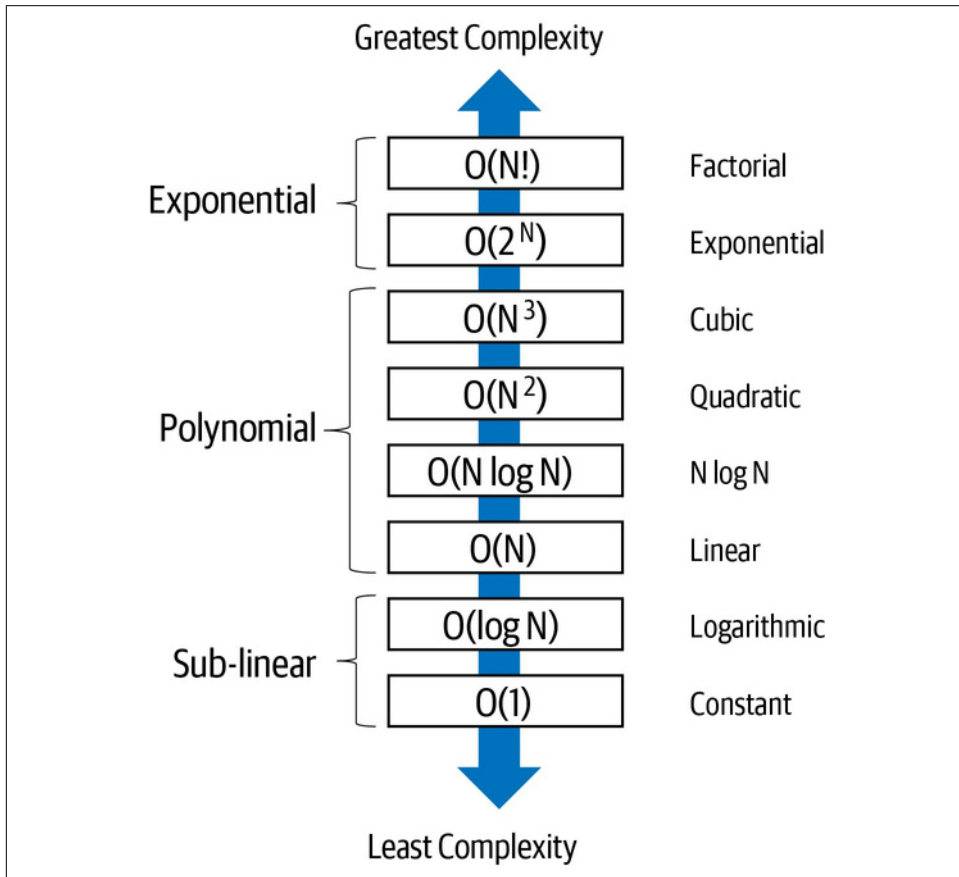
Greatest Complexity

Exponential

$O(N!)$ Factorial

$O(2^N)$ Exponential

Polynomial

$O(N^3)$ Cubic

$O(N^2)$ Quadratic

$O(N \log N)$ N log N

$O(N)$ Linear

Sub-linear

$O(\log N)$ Logarithmic

$O(1)$ Constant

Least Complexity